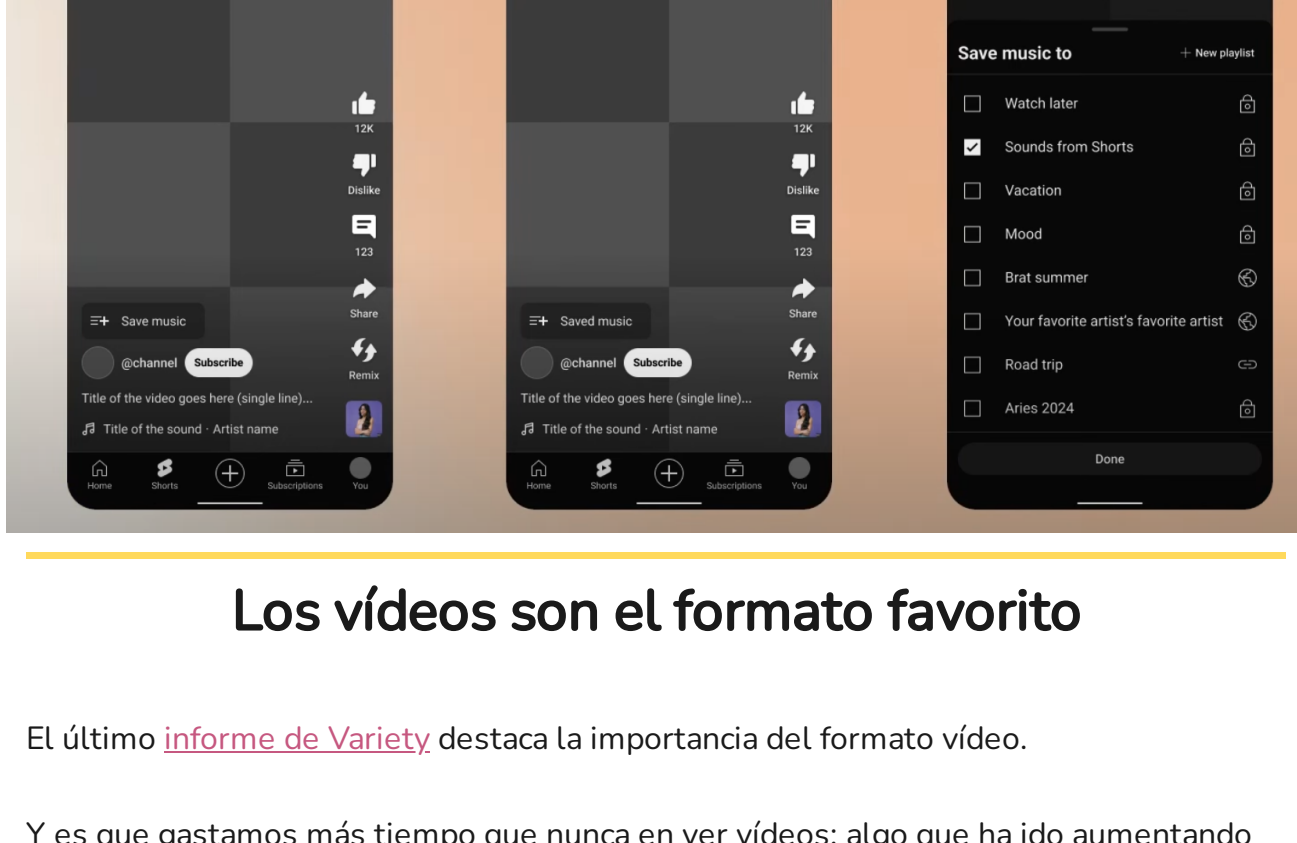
12K
Dislike
123
Share
Remix
Save music
@channel Subscribe
Title of the video goes here (single line)...
Title of the sound · Artist name
Home Shorts Subscriptions You

12K
Dislike
123
Share
Remix
Saved music
@channel Subscribe
Title of the video goes here (single line)...
Title of the sound · Artist name
Home Shorts Subscriptions You

Save music to
+ New playlist
Watch later
Sounds from Shorts
Vacation
Mood
Brat summer
Your favorite artist's favorite artist
Road trip
Aries 2024
Done

Los vídeos son el formato favorito

El último informe de Variety destaca la importancia del formato vídeo.

Y es que gastamos más tiempo que nunca en ver vídeos: algo que ha ido aumentando